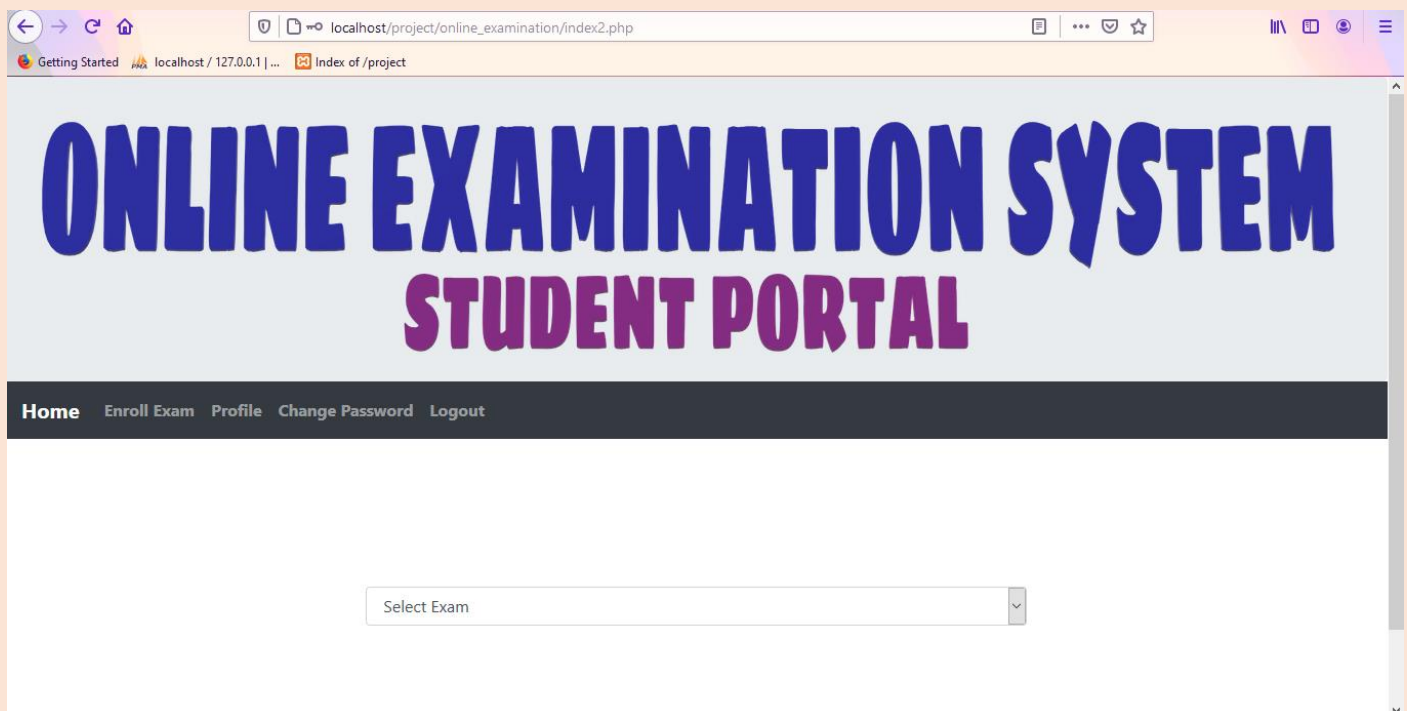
localhost/project/online_examination/index2.php

Getting Started localhost / 127.0.0.1 | ... Index of /project

ONLINE EXAMINATION SYSTEM
STUDENT PORTAL

Home Enroll Exam Profile Change Password Logout

Select Exam